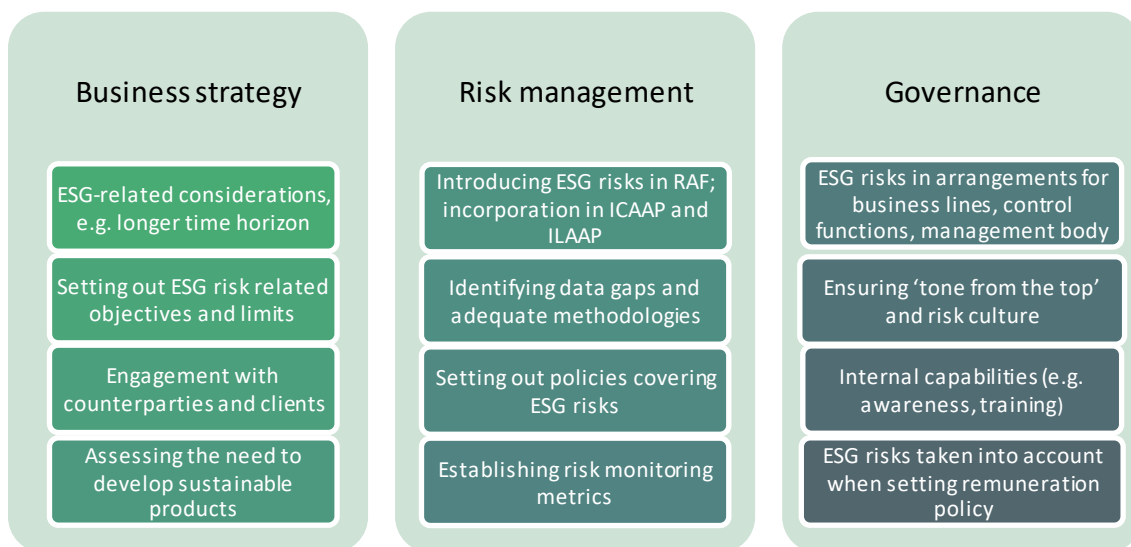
Business strategy

ESG-related considerations, e.g. longer time horizon

Setting out ESG risk related objectives and limits

Engagement with counterparties and clients

Assessing the need to develop sustainable products

Risk management

Introducing ESG risks in RAF; incorporation in ICAAP and ILAAP

Identifying data gaps and adequate methodologies

Setting out policies covering ESG risks

Establishing risk monitoring metrics

Governance

ESG risks in arrangements for business lines, control functions, management body

Ensuring ‘tone from the top’ and risk culture

Internal capabilities (e.g. awareness, training)

ESG risks taken into account when setting remuneration policy